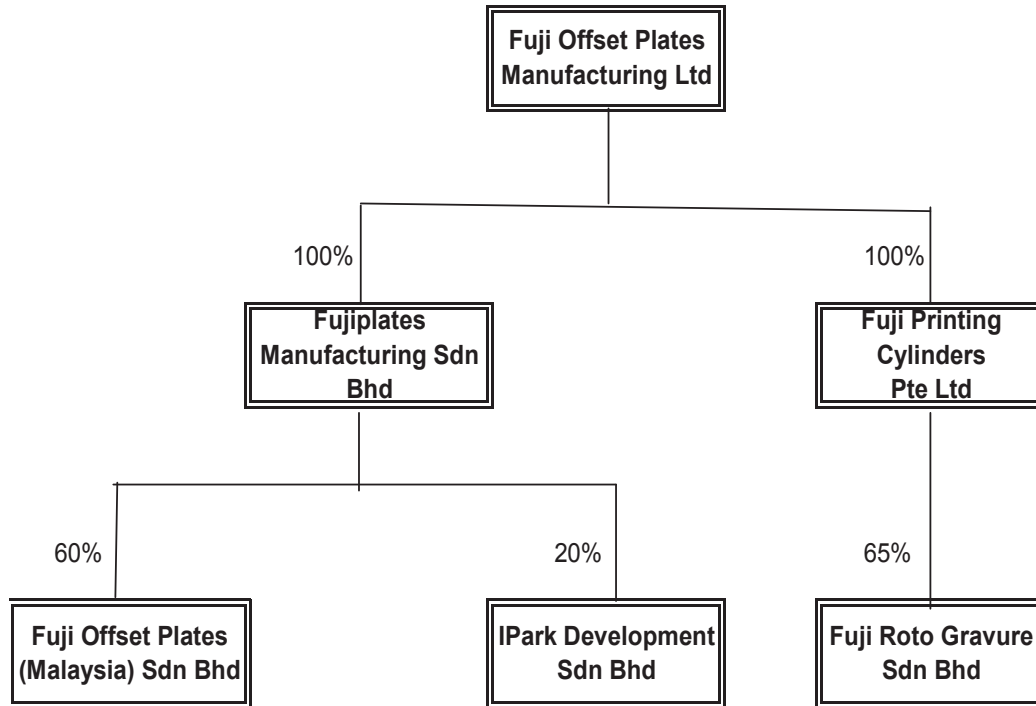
Fuji Offset Plates Manufacturing Ltd

100%

Fujiplates Manufacturing Sdn Bhd

100%

Fuji Printing Cylinders Pte Ltd

60%

Fuji Offset Plates (Malaysia) Sdn Bhd

20%

IPark Development Sdn Bhd

65%

Fuji Roto Gravure Sdn Bhd